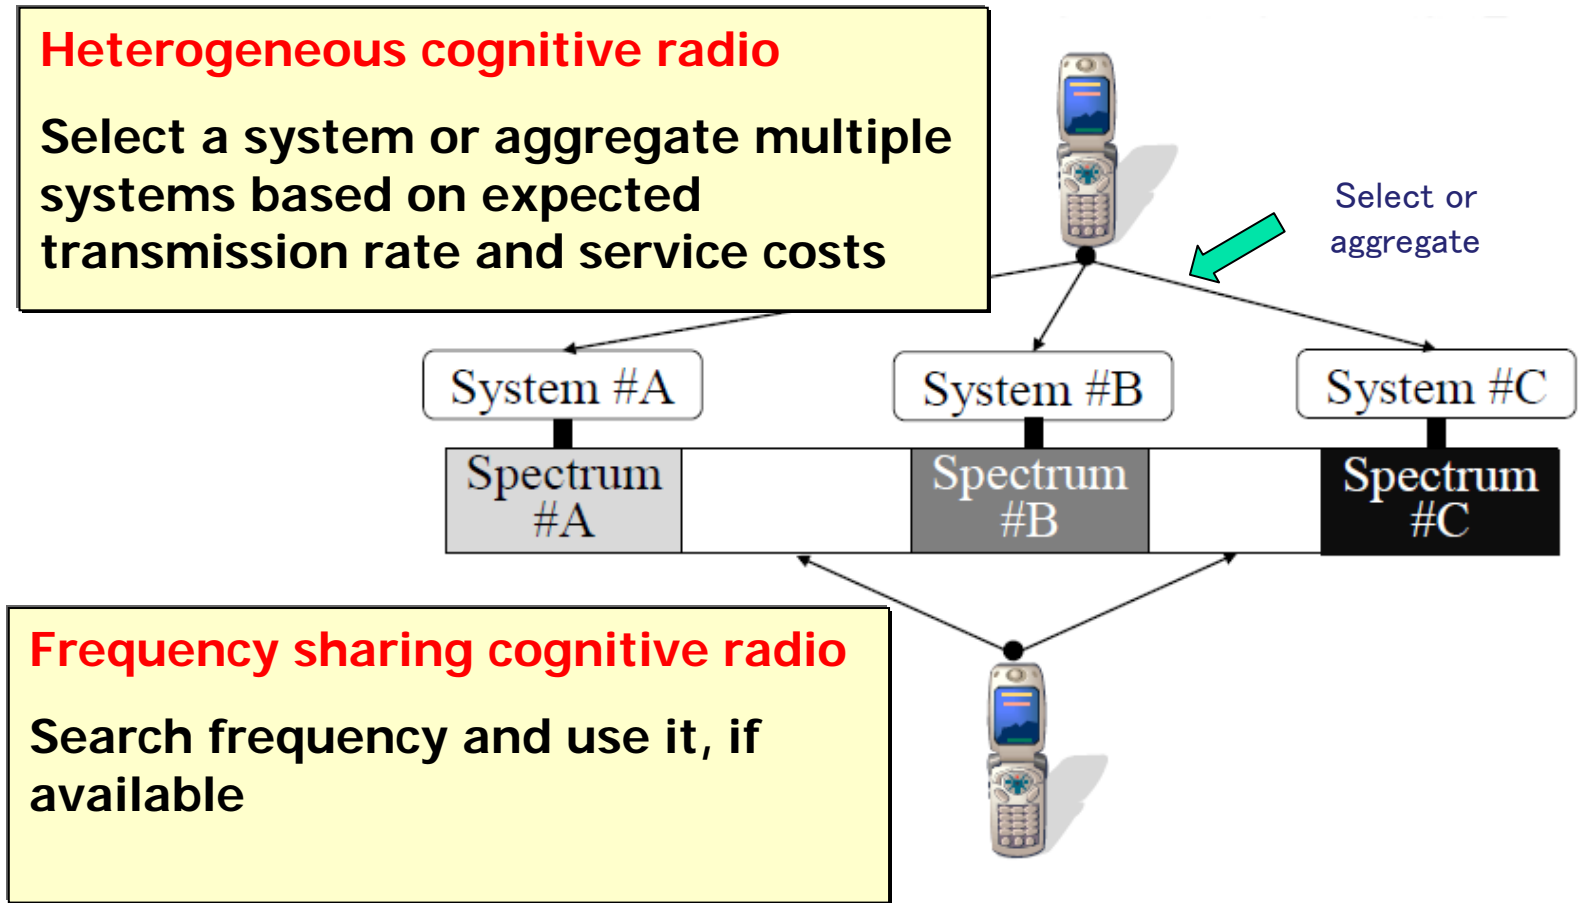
Heterogeneous cognitive radio

Select a system or aggregate multiple systems based on expected transmission rate and service costs

Select or aggregate

System #A

System #B

System #C

Spectrum #A

Spectrum #B

Spectrum #C

Frequency sharing cognitive radio

Search frequency and use it, if available